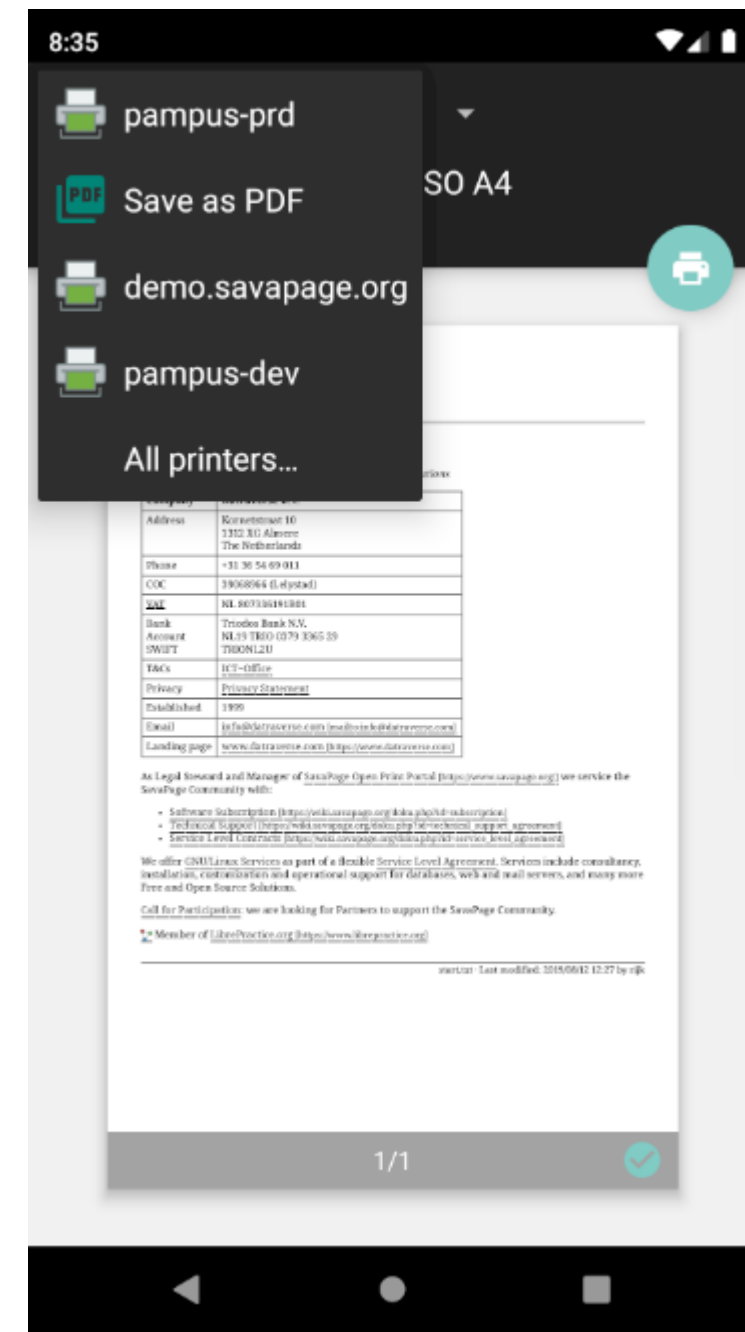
8:35

pampus-prd

Save as PDF

demo.savapage.org

pampus-dev

All printers...

SO A4

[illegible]tions

| Company | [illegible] |
|---|---|
| Address | Kornetstraat 10 1312 XG Almere The Netherlands |
| Phone | +31 36 54 69 011 |
| COC | 39068966 (Lelystad) |
| VAT | NL 807316191B01 |
| Bank Account SWIFT | Triodos Bank N.V. NL19 TRIO 0379 3365 29 TRIONL2U |
| T&Cs | ICT~Office |
| Privacy | Privacy Statement |
| Established | 1999 |
| Email | info@datraverse.com [mailto:info@datraverse.com] |
| Landing page | www.datraverse.com [https://www.datraverse.com] |

As Legal Steward and Manager of SavaPage Open Print Portal [https://www.savapage.org] we service the SavaPage Community with:

- Software Subscription [https://wiki.savapage.org/doku.php?id=subscription]
- Technical Support [https://wiki.savapage.org/doku.php?id=technical_support_agreement]
- Service Level Contracts [https://wiki.savapage.org/doku.php?id=service_level_agreement]

We offer GNU/Linux Services as part of a flexible Service Level Agreement. Services include consultancy, installation, customization and operational support for databases, web and mail servers, and many more Free and Open Source Solutions.

Call for Participation: we are looking for Partners to support the SavaPage Community.

Member of LibrePractice.org [https://www.librepractice.org]

start.txt · Last modified: 2019/08/12 12:27 by rijk

1/1